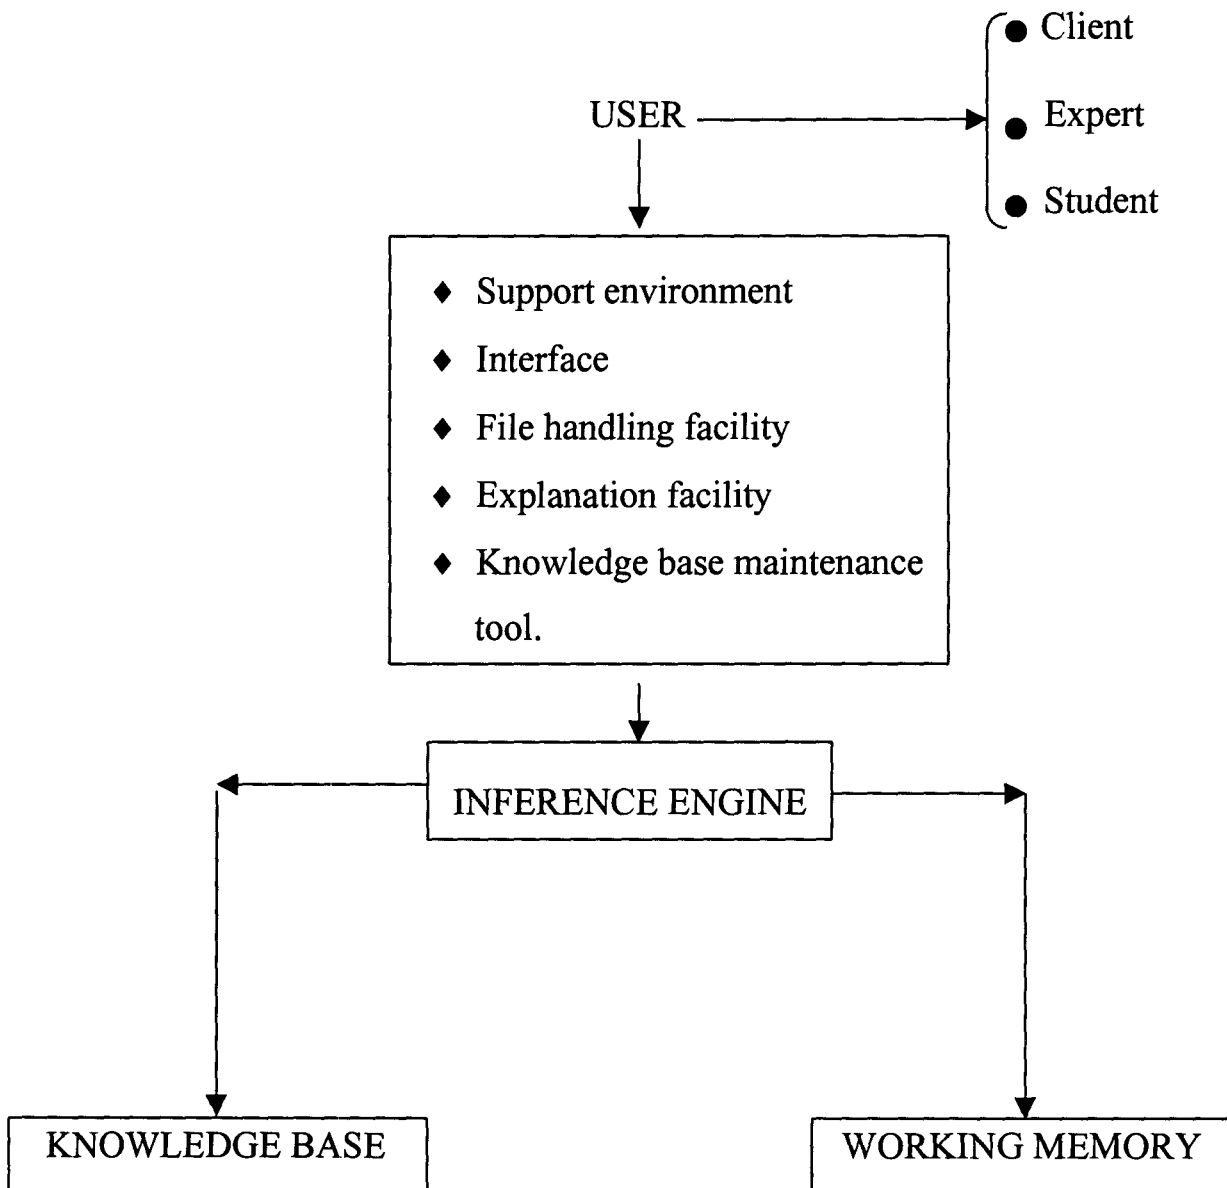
USER

- Client
- Expert
- Student

♦ Support environment
♦ Interface
♦ File handling facility
♦ Explanation facility
♦ Knowledge base maintenance tool.

INFERENCE ENGINE

KNOWLEDGE BASE

WORKING MEMORY